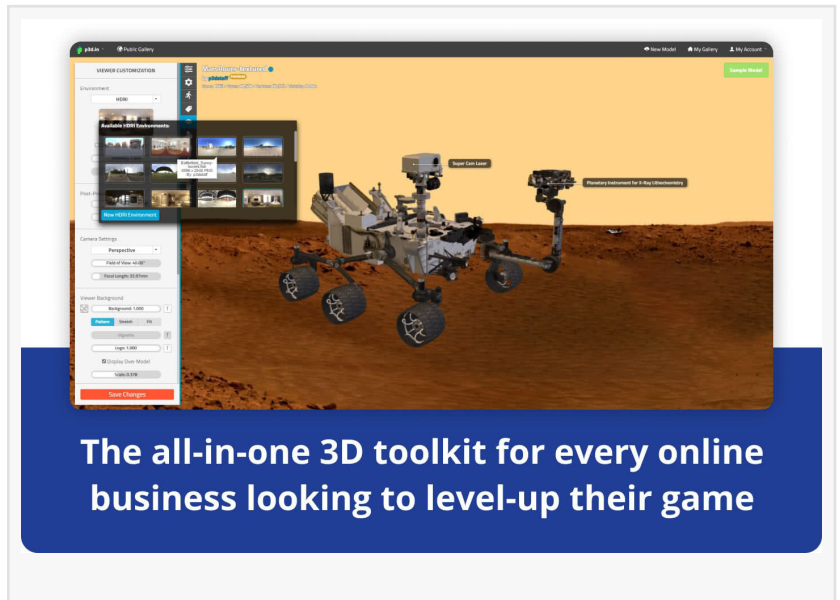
p3d.in Public Gallery

New Model My Gallery My Account

VIEWER CUSTOMIZATION

Environment

HDRI

Available HDRI Environments

New HDRI Environment

Post-Pr

Camera Settings

Perspective

Field of View: 40.00°

Focal Length: 53.8 mm

Viewer Background

Background: 1.000

Pattern Gradient Tilt

Vignette

Origin: 1.000

Display Over Model

Save Changes

Sample Model

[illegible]

Super Cam Laser

Planetary Instrument for X-Ray Lithochemistry

The all-in-one 3D toolkit for every online business looking to level-up their game